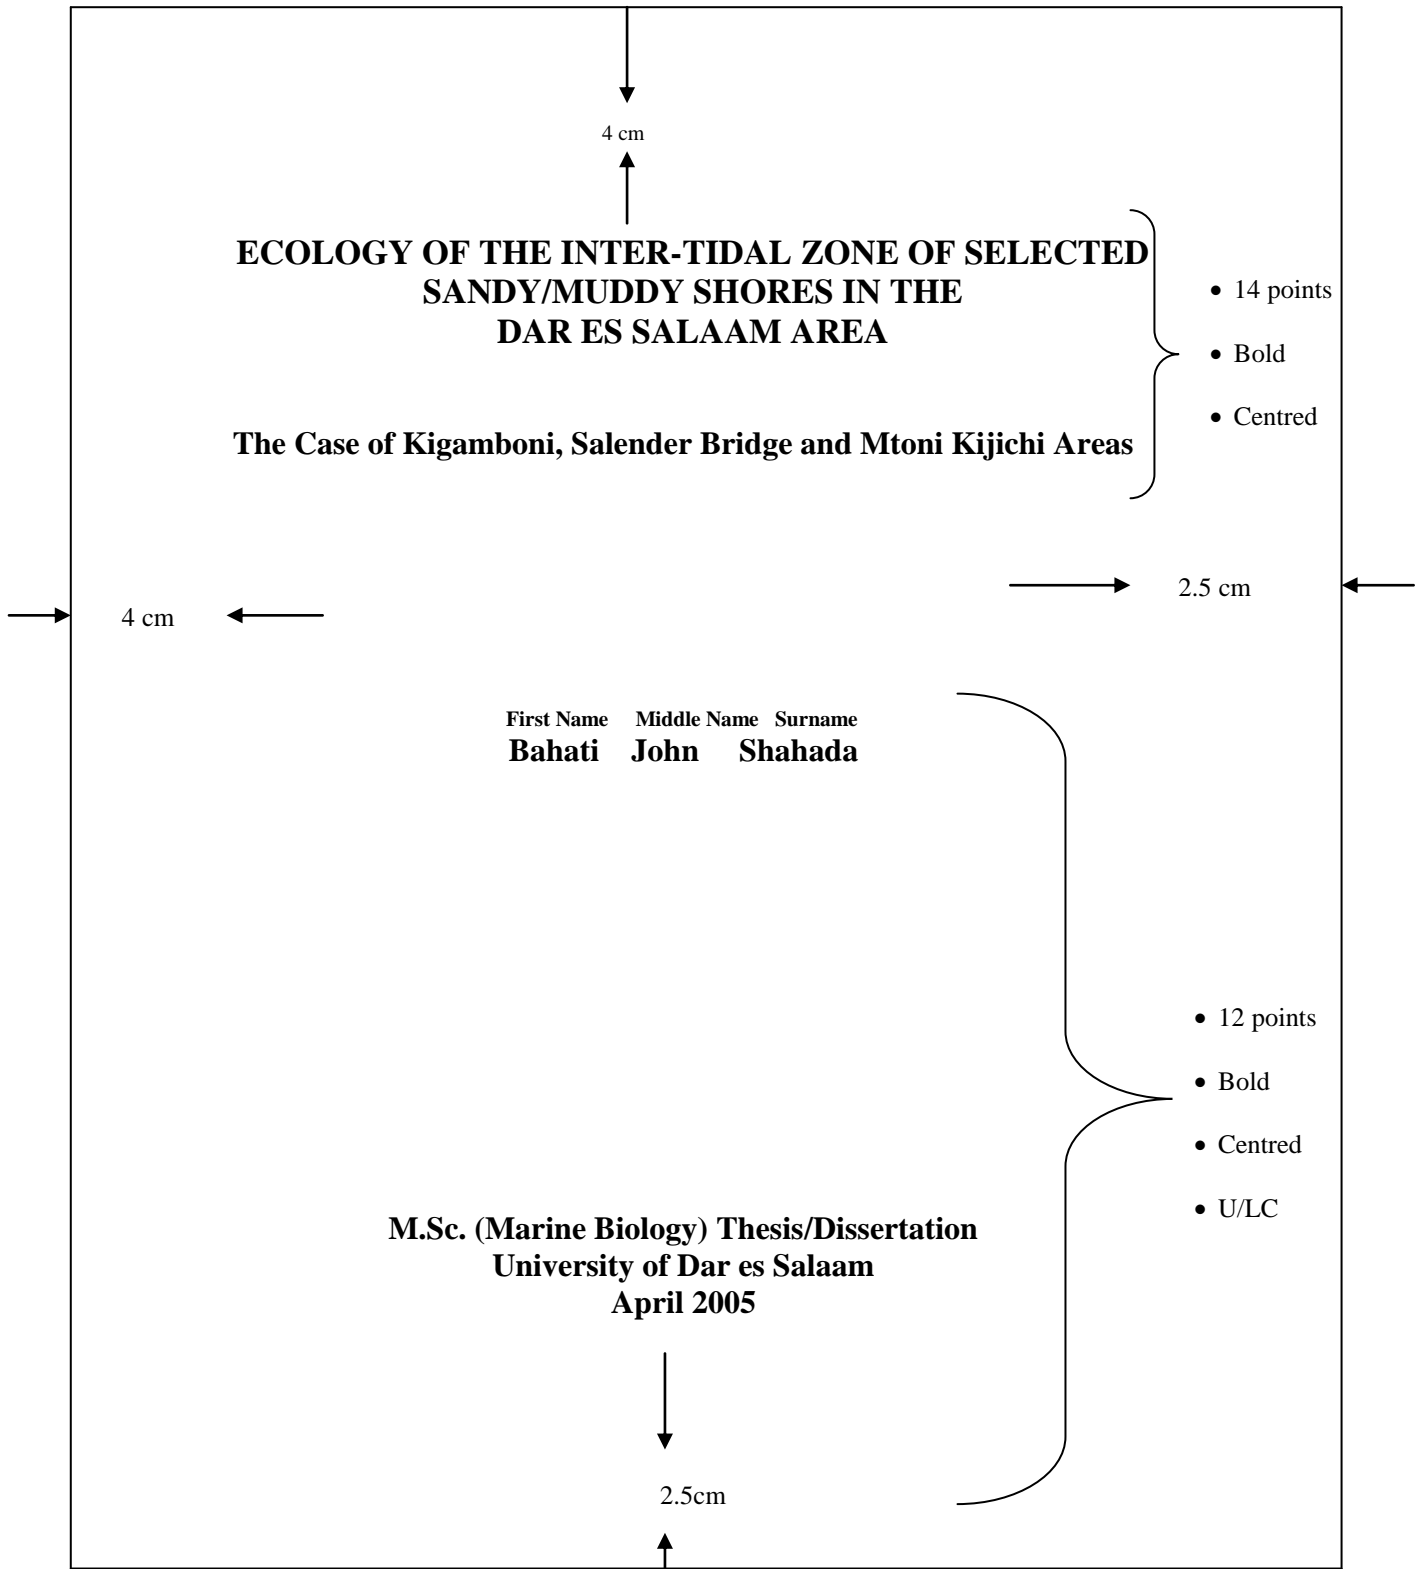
4 cm

ECOLOGY OF THE INTER-TIDAL ZONE OF SELECTED SANDY/MUDDY SHORES IN THE DAR ES SALAAM AREA

The Case of Kigamboni, Salender Bridge and Mtoni Kijichi Areas

• 14 points
• Bold
• Centred

4 cm

2.5 cm

First Name Middle Name Surname
Bahati John Shahada

• 12 points
• Bold
• Centred
• U/LC

M.Sc. (Marine Biology) Thesis/Dissertation
University of Dar es Salaam
April 2005

2.5cm